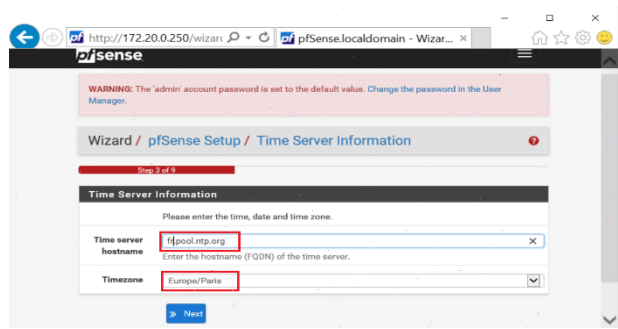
http://172.20.0.250/wizar

pfSense.localdomain - Wizar...

pfsense

WARNING: The 'admin' account password is set to the default value. Change the password in the User Manager.

Wizard / pfSense Setup / Time Server Information

Step 3 of 9

Time Server Information

Please enter the time, date and time zone.

Time server hostname

fr.pool.ntp.org

Enter the hostname (FQDN) of the time server.

Timezone

Europe/Paris

» Next